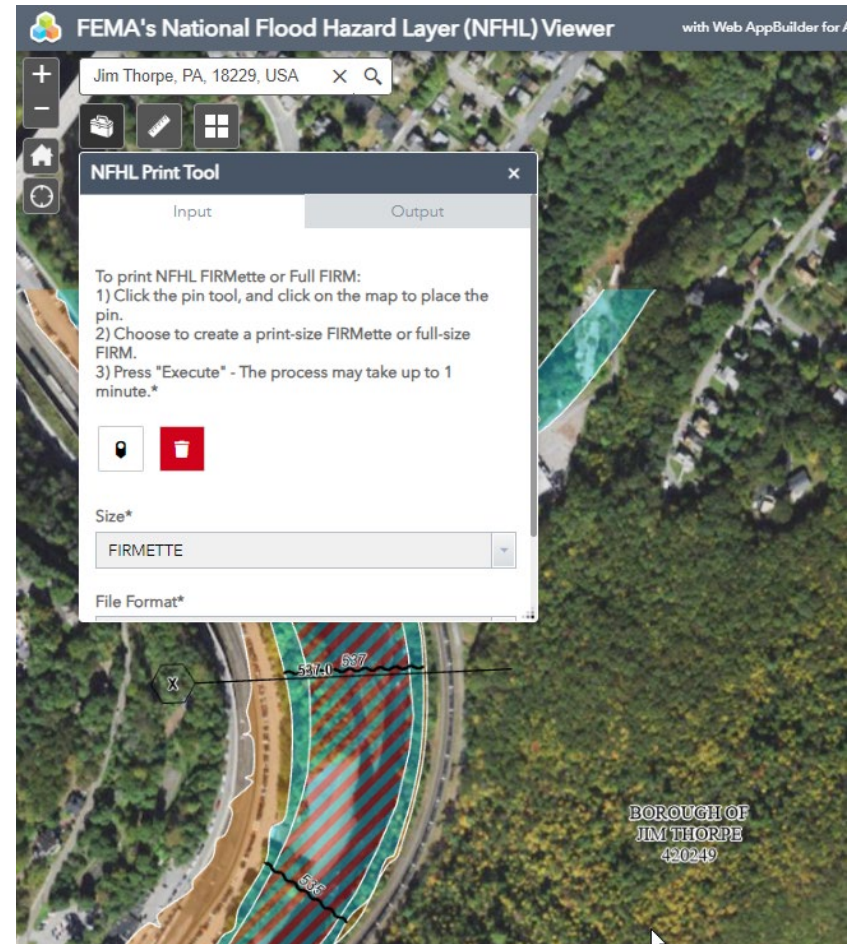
FEMA's National Flood Hazard Layer (NFHL) Viewer

with Web AppBuilder for A

Jim Thorpe, PA, 18229, USA

NFHL Print Tool

Input

Output

To print NFHL FIRMette or Full FIRM:
1) Click the pin tool, and click on the map to place the pin.
2) Choose to create a print-size FIRMette or full-size FIRM.
3) Press "Execute" - The process may take up to 1 minute.*

Size*

FIRMETTE

File Format*

X

5340

537

536

BOROUGH OF
JIM THORPE
420249